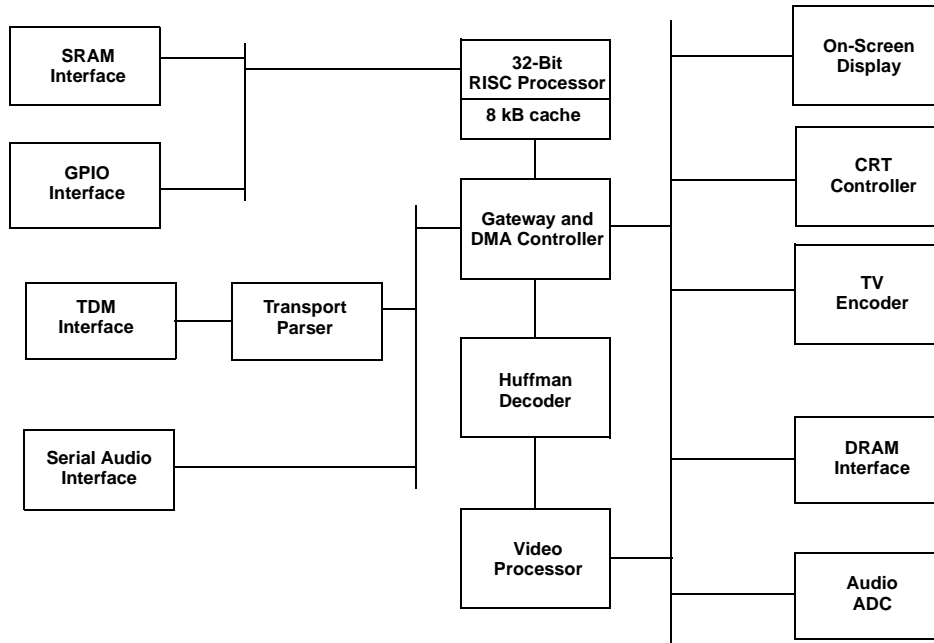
SRAM Interface

GPIO Interface

TDM Interface

Transport Parser

Serial Audio Interface

32-Bit RISC Processor

8 kB cache

Gateway and DMA Controller

Huffman Decoder

Video Processor

On-Screen Display

CRT Controller

TV Encoder

DRAM Interface

Audio ADC